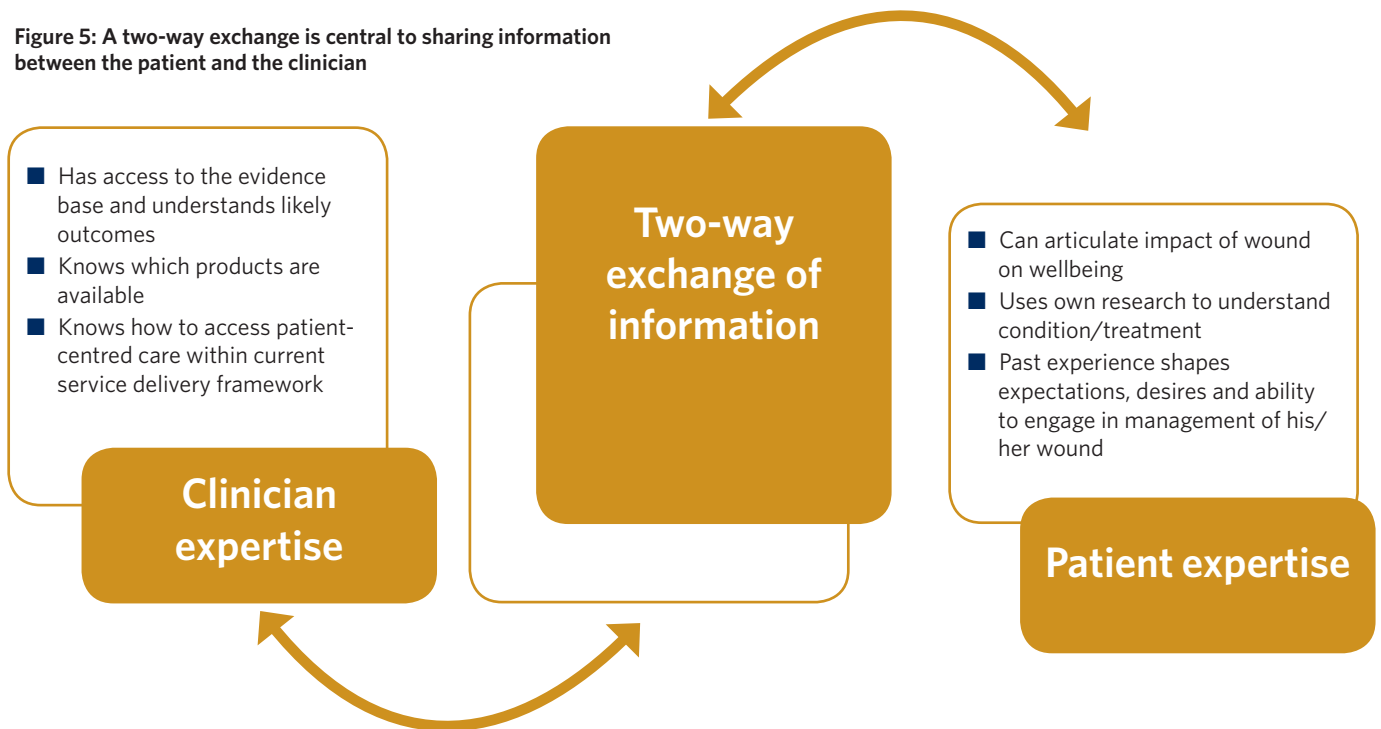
Figure 5: A two-way exchange is central to sharing information between the patient and the clinician

- Has access to the evidence base and understands likely outcomes
- Knows which products are available
- Knows how to access patient-centred care within current service delivery framework

Clinician expertise

Two-way exchange of information

- Can articulate impact of wound on wellbeing
- Uses own research to understand condition/treatment
- Past experience shapes expectations, desires and ability to engage in management of his/her wound

Patient expertise